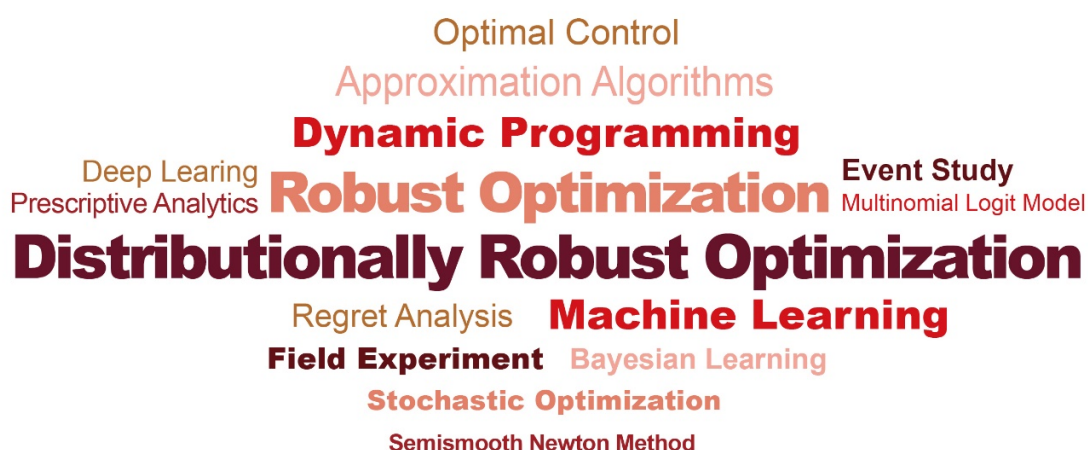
Optimal Control
Approximation Algorithms
Dynamic Programming
Deep Learing
Prescriptive Analytics
Robust Optimization
Event Study
Multinomial Logit Model
Distributionally Robust Optimization
Regret Analysis
Machine Learning
Field Experiment
Bayesian Learning
Stochastic Optimization
Semismooth Newton Method